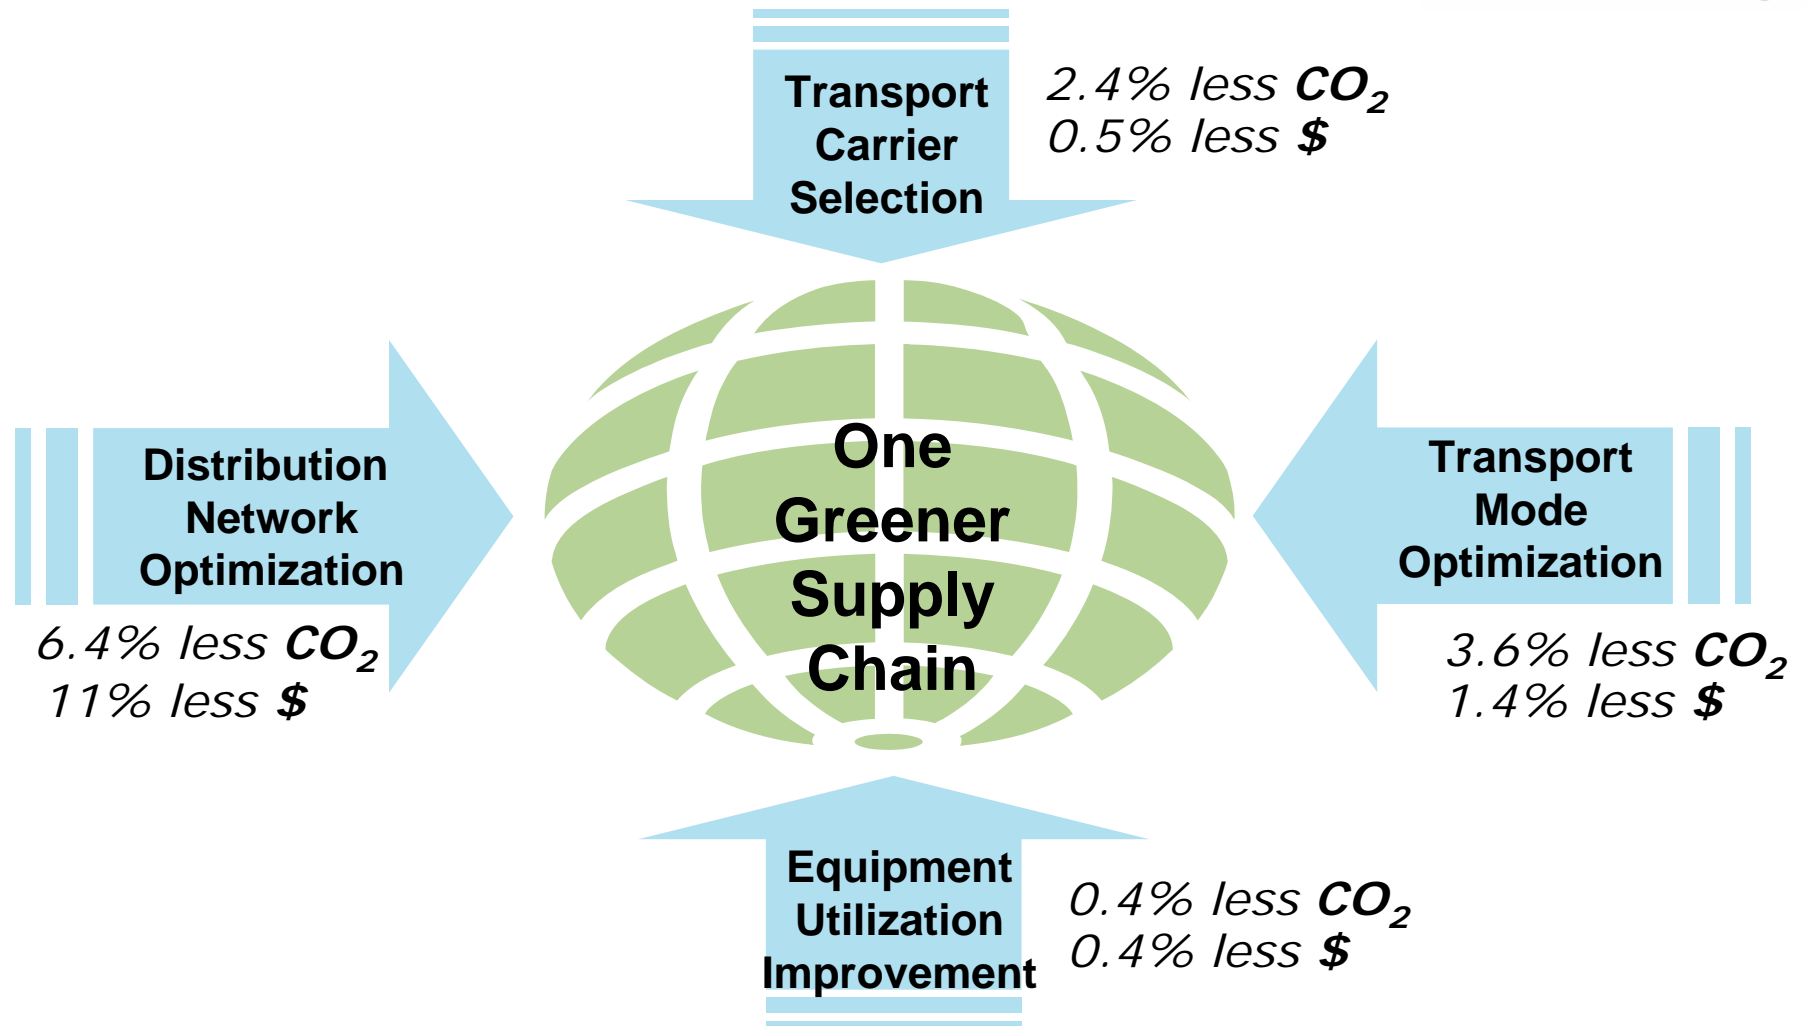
Transport Carrier Selection

2.4% less $CO_2$
0.5% less $

Distribution Network Optimization

6.4% less $CO_2$
11% less $

One Greener Supply Chain

Transport Mode Optimization

3.6% less $CO_2$
1.4% less $

Equipment Utilization Improvement

0.4% less $CO_2$
0.4% less $